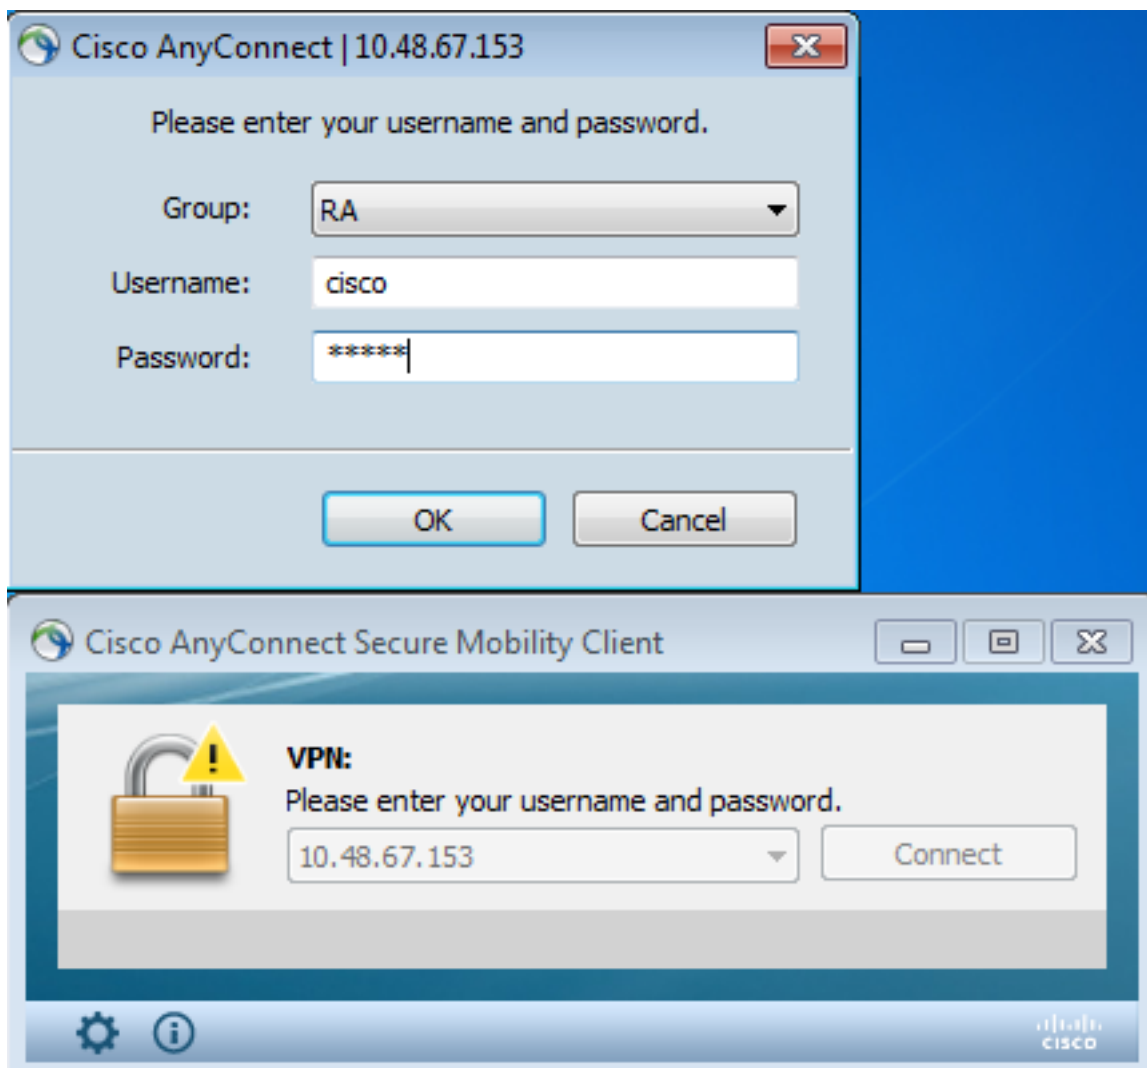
Cisco AnyConnect | 10.48.67.153

Please enter your username and password.

Group: RA

Username: cisco

Password: *****

OK

Cancel

Cisco AnyConnect Secure Mobility Client

VPN:

Please enter your username and password.

10.48.67.153

Connect

cisco